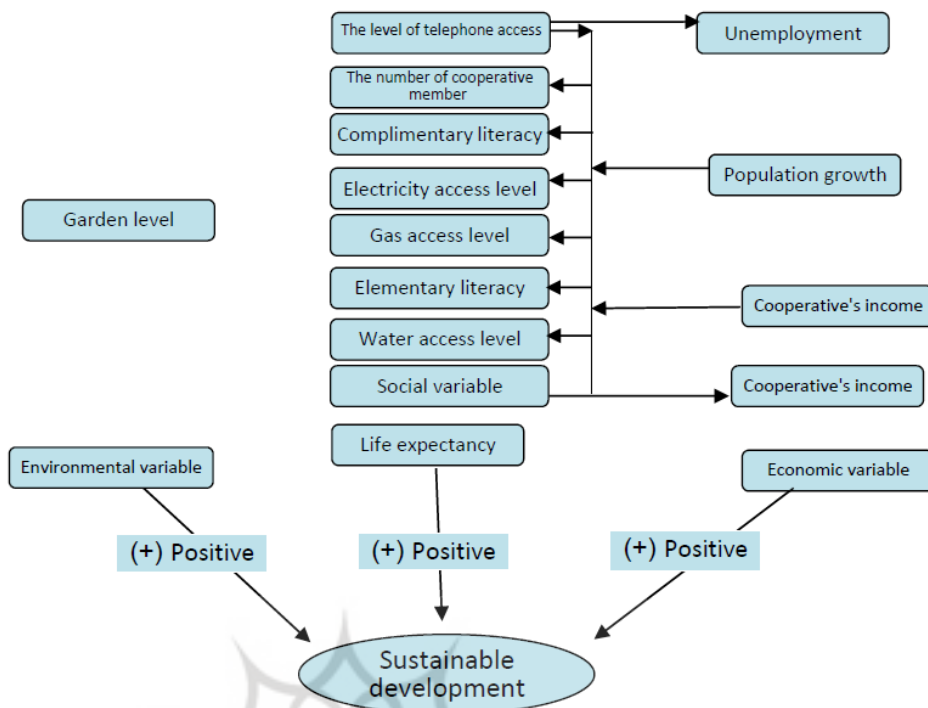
The level of telephone access

Unemployment

The number of cooperative member

Complimentary literacy

Population growth

Electricity access level

Garden level

Gas access level

Elementary literacy

Cooperative's income

Water access level

Social variable

Cooperative's income

Life expectancy

Environmental variable

Economic variable

(+) Positive

(+) Positive

(+) Positive

Sustainable development